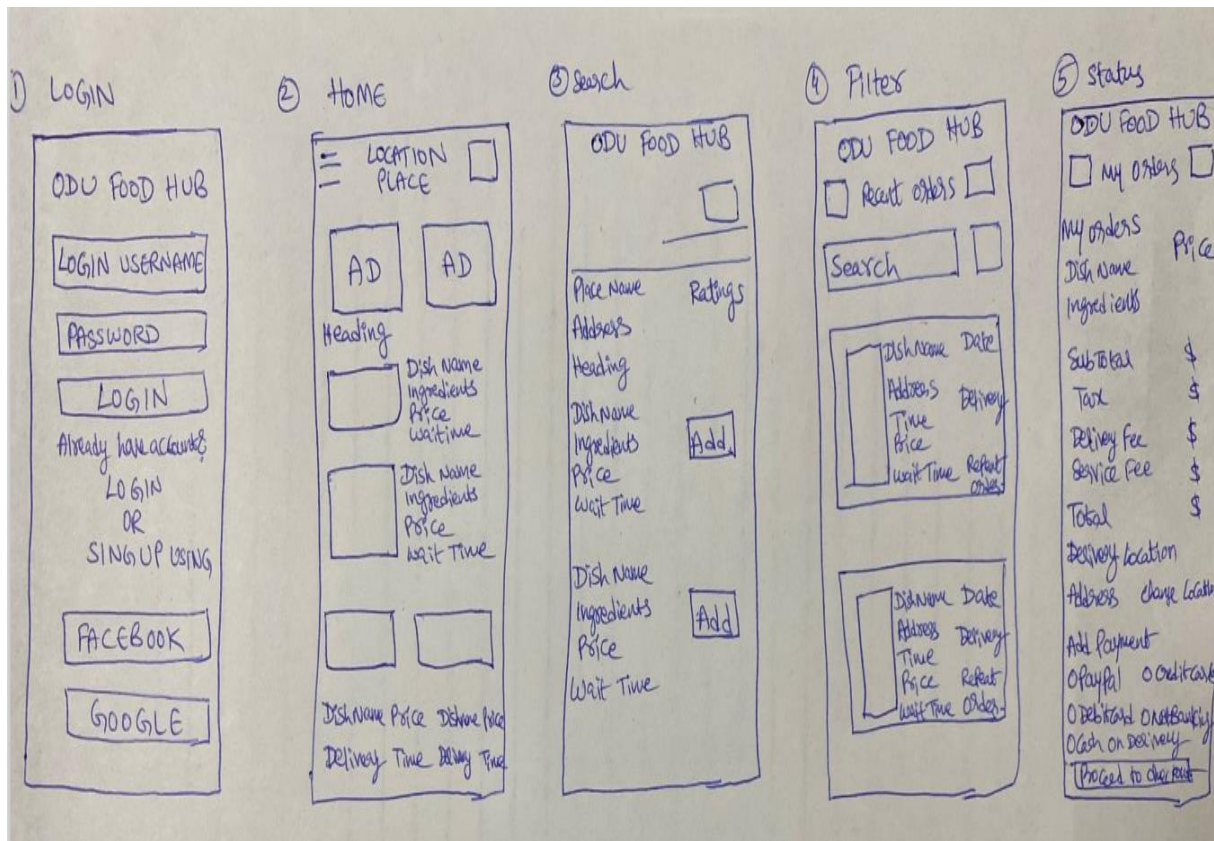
1) LOGIN

ODU FOOD HUB

LOGIN USERNAME

PASSWORD

LOGIN

Already have account? LOGIN OR SINGUP USING

FACEBOOK

GOOGLE

2) HOME

LOCATION PLACE

AD

AD

Heading

Dish Name Ingredients Price Waitime

Dish Name Ingredients Price Wait Time

Dish Name Price Dishname Price

Delivery Time Delivey Time

3) Search

ODU FOOD HUB

Place Name Ratings

Address

Heading

Dish Name Ingredients Price Wait Time

Add

Dish Name Ingredients Price Wait Time

Add

4) Filter

ODU FOOD HUB

Recent orders

Search

Dish Name Date Address Delivery Time Price Wait Time Repeat orders

Dish Name Date Address Delivery Time Price Repeat Wait Time Orders

5) Status

ODU FOOD HUB

My Orders

My orders Price

Dish Name

Ingredients

SubTotal $

Tax $

Delivery Fee $

Service Fee $

Total $

Delivery location

Address change Locatio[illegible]

Add Payment

O Paypal O Creditcard

O Debitcard O NetBanking

O Cash on Delivery

Proceed to checkout